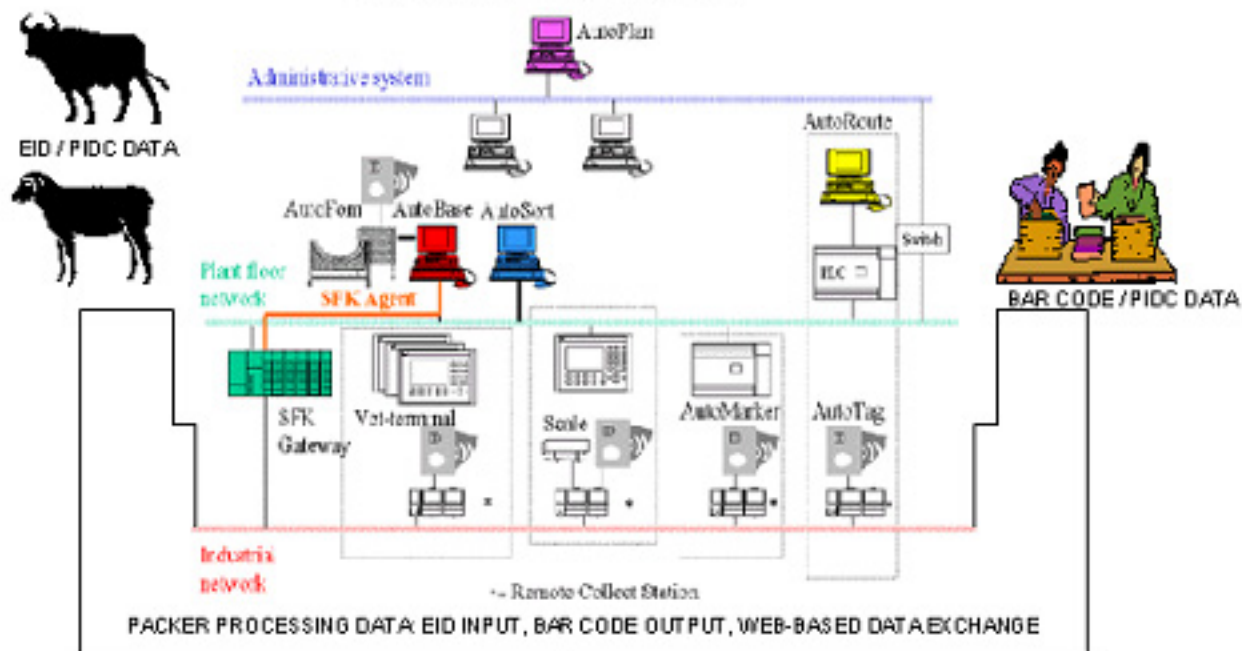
AutoPlan

Administrative system

EID / PIDC DATA

AutoRoute

AutoFom AutoBase AutoSort

Switch

PLC

Plant floor network

SFK Agent

BAR CODE / PIDC DATA

SFK Gateway

Vet-terminal

Scale

AutoMarker

AutoTag

Industrial network

*= Remote Collect Station

PACKER PROCESSING DATA: EID INPUT, BAR CODE OUTPUT, WEB-BASED DATA EXCHANGE